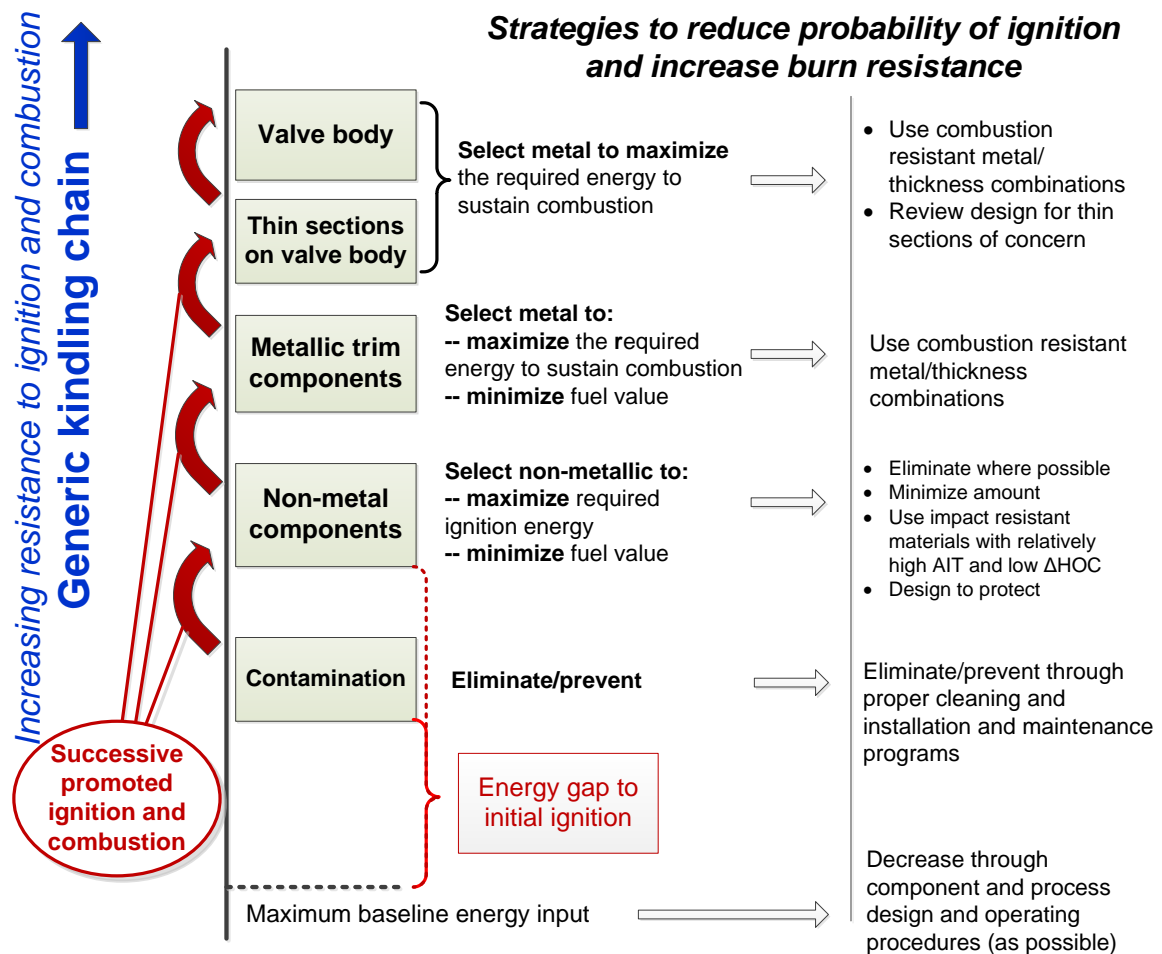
Increasing resistance to ignition and combustion

Generic kindling chain

Strategies to reduce probability of ignition and increase burn resistance

Valve body

Thin sections on valve body

Select metal to maximize the required energy to sustain combustion

• Use combustion resistant metal/ thickness combinations
• Review design for thin sections of concern

Metallic trim components

Select metal to:
-- maximize the required energy to sustain combustion
-- minimize fuel value

Use combustion resistant metal/thickness combinations

Non-metal components

Select non-metallic to:
-- maximize required ignition energy
-- minimize fuel value

• Eliminate where possible
• Minimize amount
• Use impact resistant materials with relatively high AIT and low ΔHOC
• Design to protect

Contamination

Eliminate/prevent

Eliminate/prevent through proper cleaning and installation and maintenance programs

Successive promoted ignition and combustion

Energy gap to initial ignition

Maximum baseline energy input

Decrease through component and process design and operating procedures (as possible)